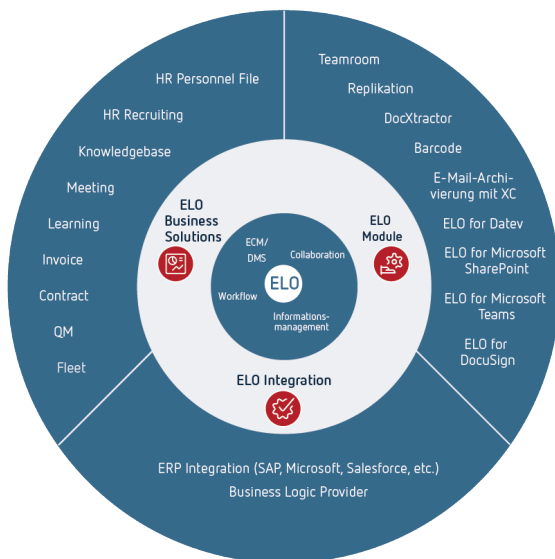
HR Personnel File

HR Recruiting

Knowledgebase

Meeting

Learning

Invoice

Contract

QM

Fleet

Teamroom

Replikation

DocXtractor

Barcode

E-Mail-Archivierung mit XC

ELO for Datev

ELO for Microsoft SharePoint

ELO for Microsoft Teams

ELO for DocuSign

ELO Business Solutions

ELO Module

ECM/ DMS

Collaboration

ELO

Workflow

Informationsmanagement

ELO Integration

ERP Integration (SAP, Microsoft, Salesforce, etc.)

Business Logic Provider